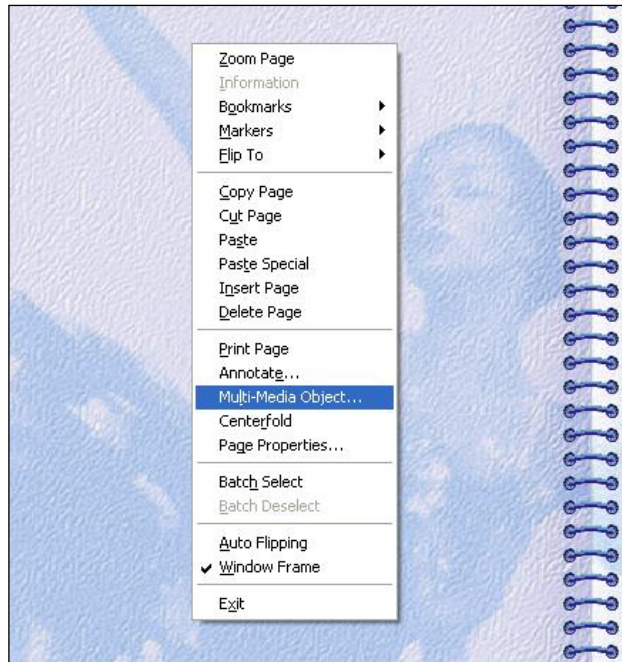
Zoom Page
Information
Bookmarks
Markers
Flip To

Copy Page
Cut Page
Paste
Paste Special
Insert Page
Delete Page

Print Page
Annotate...
Multi-Media Object...
Centerfold
Page Properties...

Batch Select
Batch Deselect

Auto Flipping
✔ Window Frame

Exit